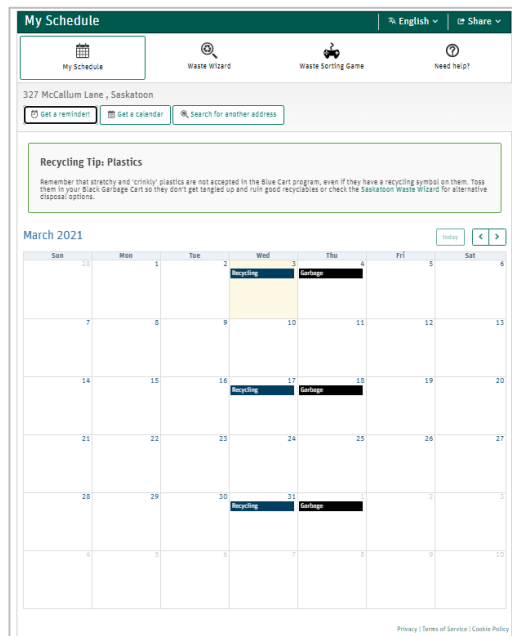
My Schedule

English

Share

My Schedule

Waste Wizard

Waste Sorting Game

Need help?

327 McCallum Lane , Saskatoon

Get a reminder

Get a calendar

Search for another address

Recycling Tip: Plastics

Remember that stretchy and 'crinkly' plastics are not accepted in the Blue Cart program, even if they have a recycling symbol on them. Toss them in your Black Garbage Cart so they don't get tangled up and ruin good recyclables or check the Saskatoon Waste Wizard for alternative disposal options.

March 2021

today

| Sun | Mon | Tue | Wed | Thu | Fri | Sat |
|---|---|---|---|---|---|---|
| 28 | 1 | 2 | 3 Recycling | 4 Garbage | 5 | 6 |
| 7 | 8 | 9 | 10 | 11 | 12 | 13 |
| 14 | 15 | 16 | 17 Recycling | 18 Garbage | 19 | 20 |
| 21 | 22 | 23 | 24 | 25 | 26 | 27 |
| 28 | 29 | 30 | 31 Recycling | 1 Garbage | 2 | 3 |
| 4 | 5 | 6 | 7 | 8 | 9 | 10 |

Privacy | Terms of Service | Cookie Policy